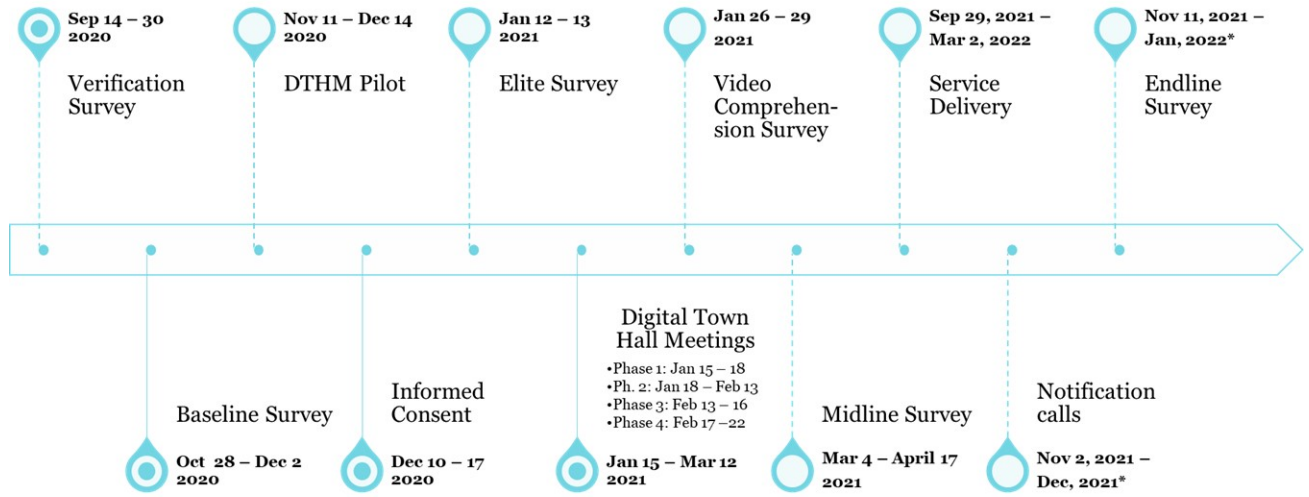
Sep 14 – 30 2020

Verification Survey

Nov 11 – Dec 14 2020

DTHM Pilot

Jan 12 – 13 2021

Elite Survey

Jan 26 – 29 2021

Video Comprehension Survey

Sep 29, 2021 – Mar 2, 2022

Service Delivery

Nov 11, 2021 – Jan, 2022*

Endline Survey

Baseline Survey

Oct 28 – Dec 2 2020

Informed Consent

Dec 10 – 17 2020

Digital Town Hall Meetings

•Phase 1: Jan 15 – 18
•Ph. 2: Jan 18 – Feb 13
•Phase 3: Feb 13 – 16
•Phase 4: Feb 17 –22

Jan 15 – Mar 12 2021

Midline Survey

Mar 4 – April 17 2021

Notification calls

Nov 2, 2021 – Dec, 2021*